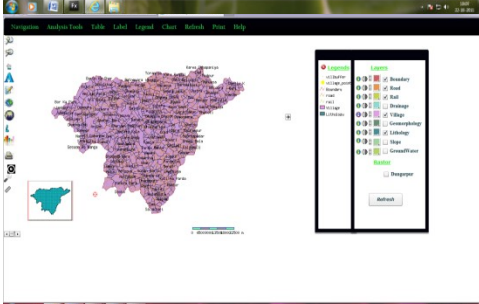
Navigation Analysis Tools Table Label Legend Chart Refresh Print Help

Legends

villbuffer
village_point
Boundary
road
rail
Village
Lithology

Layers

Boundary
Road
Rail
Drainage
Village
Geomorphology
Lithology
Slope
GroundWater

Raster

Dungarpur

Refresh